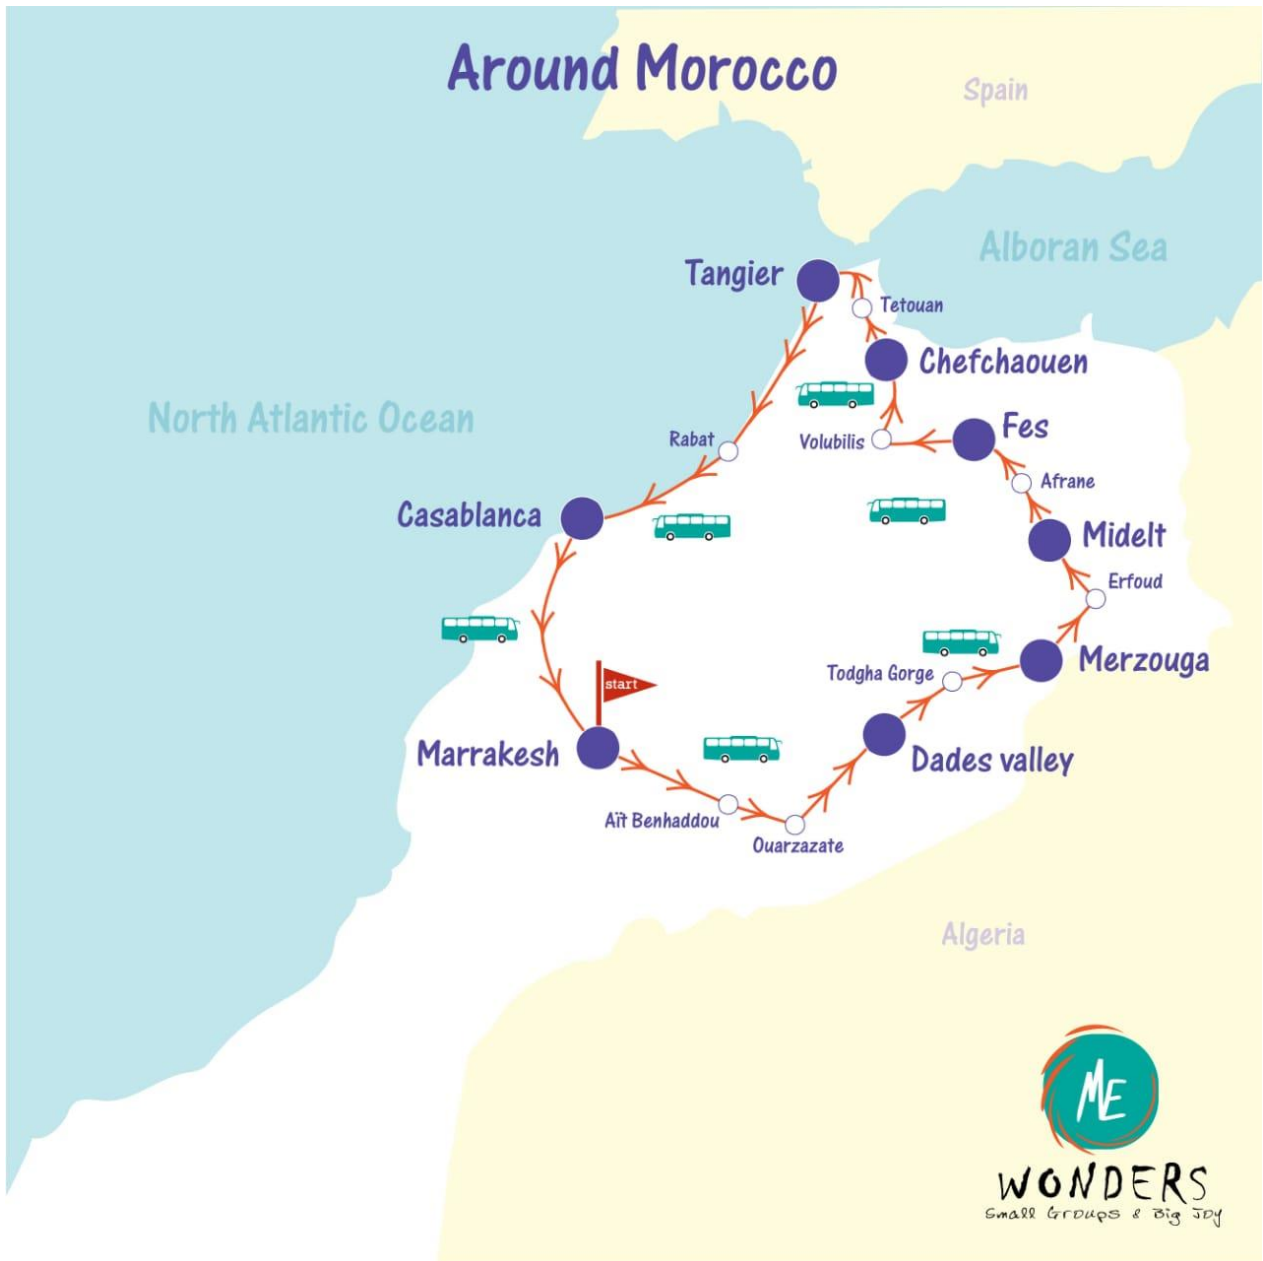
Around Morocco

Spain

Alboran Sea

North Atlantic Ocean

Tangier

Tetouan

Chefchaouen

Rabat

Volubilis

Fes

Afrane

Casablanca

Midelt

Erfoud

Todgha Gorge

Merzouga

start

Marrakesh

Dades valley

Aït Benhaddou

Ouarzazate

Algeria

ME

WONDERS

Small Groups & Big Joy